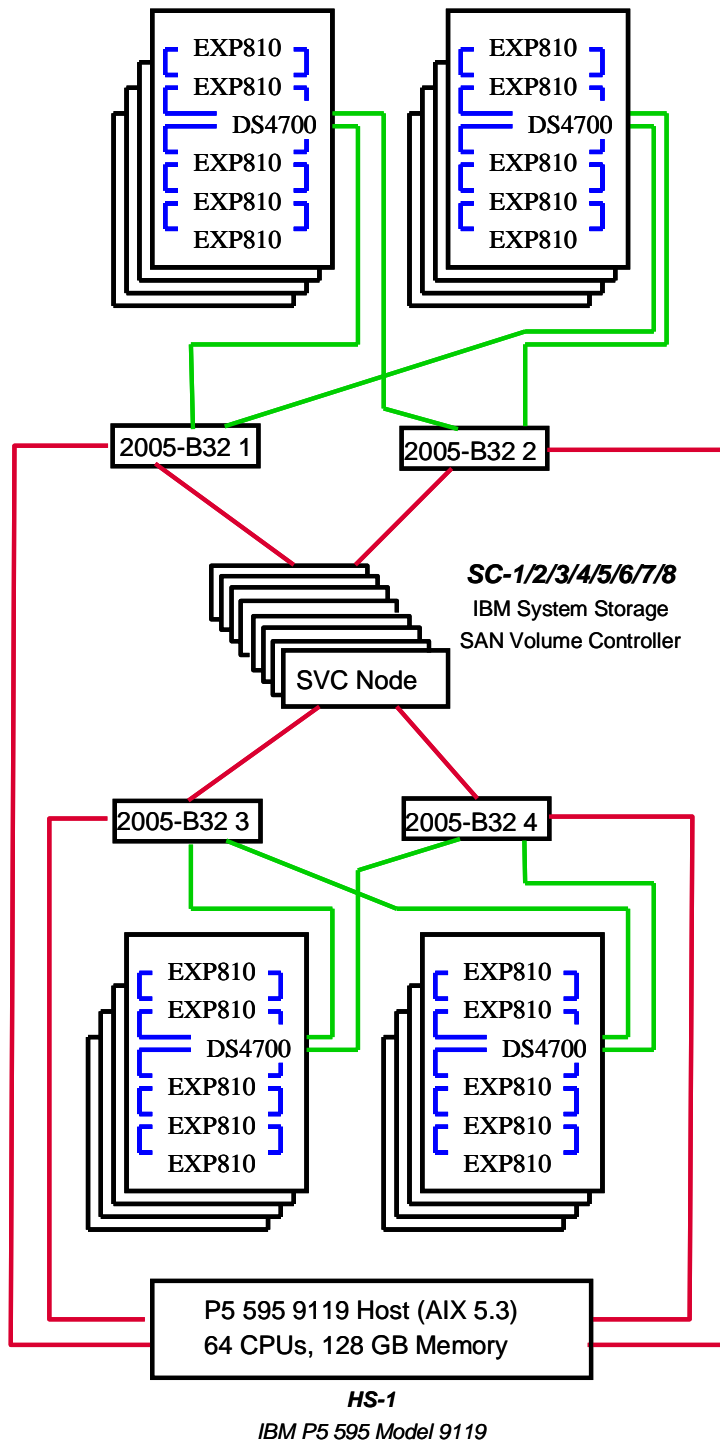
EXP810
EXP810
DS4700
EXP810
EXP810
EXP810

EXP810
EXP810
DS4700
EXP810
EXP810
EXP810

2005-B32 1

2005-B32 2

SC-1/2/3/4/5/6/7/8
IBM System Storage
SAN Volume Controller

SVC Node

2005-B32 3

2005-B32 4

EXP810
EXP810
DS4700
EXP810
EXP810
EXP810

EXP810
EXP810
DS4700
EXP810
EXP810
EXP810

P5 595 9119 Host (AIX 5.3)
64 CPUs, 128 GB Memory

HS-1
IBM P5 595 Model 9119